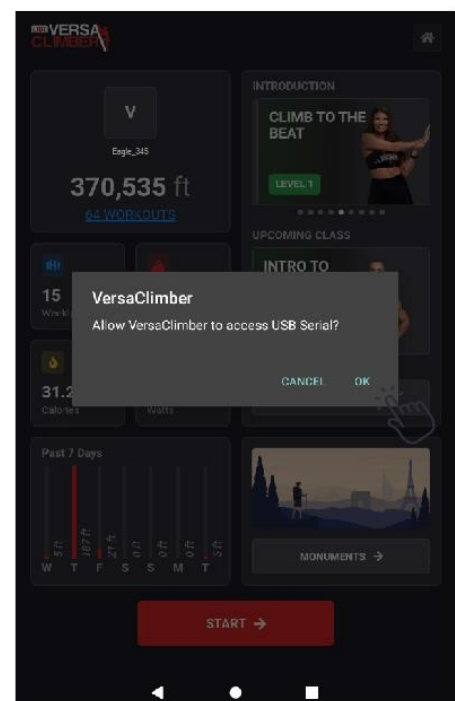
VERSA CLIMBER

V

Eagle_345

370,535 ft

64 WORKOUTS

INTRODUCTION

CLIMB TO THE BEAT

LEVEL 1

UPCOMING CLASS

INTRO TO

15

Week

31.2

Calories

Watts

VersaClimber

Allow VersaClimber to access USB Serial?

CANCEL OK

Past 7 Days

5 ft

187 ft

21 ft

0 ft

0 ft

0 ft

5 ft

W T F S S M T

MONUMENTS →

START →